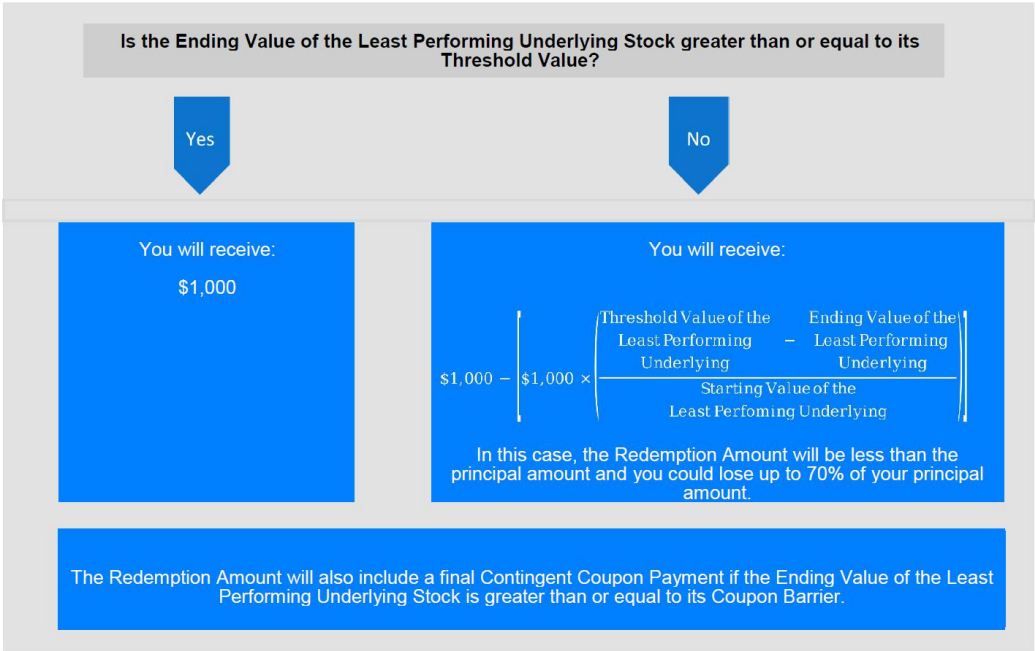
Is the Ending Value of the Least Performing Underlying Stock greater than or equal to its Threshold Value?

Yes

No

You will receive:

$1,000

You will receive:

$\$1,000 - \left[\$1,000 \times \left(\frac{\text{Threshold Value of the Least Performing Underlying} - \text{Ending Value of the Least Performing Underlying}}{\text{Starting Value of the Least Perfoming Underlying}}\right)\right]$

In this case, the Redemption Amount will be less than the principal amount and you could lose up to 70% of your principal amount.

The Redemption Amount will also include a final Contingent Coupon Payment if the Ending Value of the Least Performing Underlying Stock is greater than or equal to its Coupon Barrier.